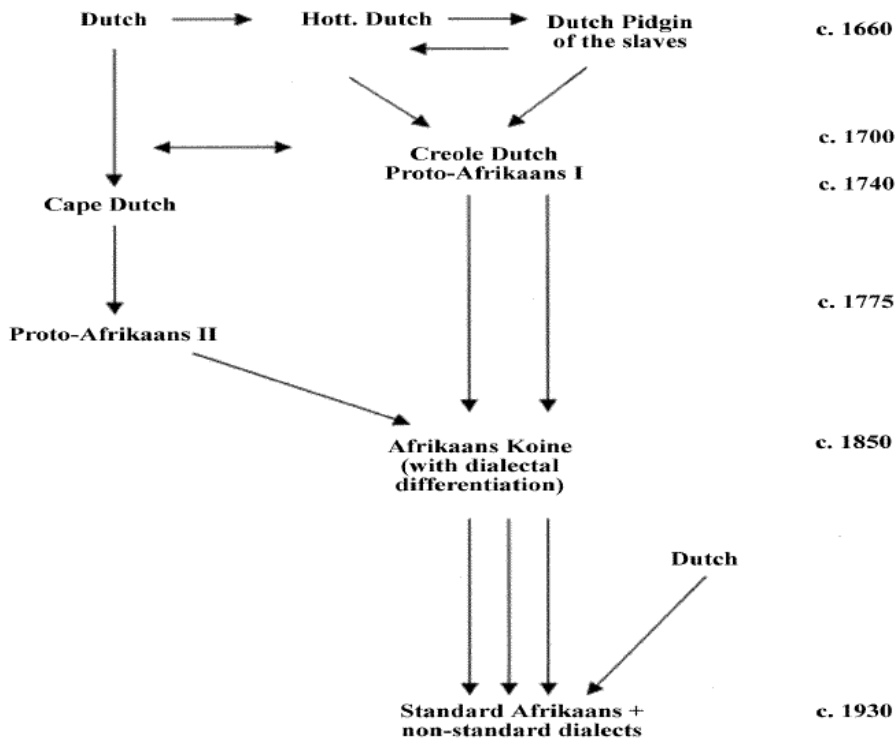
Dutch

Hott. Dutch

Dutch Pidgin of the slaves

c. 1660

c. 1700

Creole Dutch Proto-Afrikaans I

c. 1740

Cape Dutch

c. 1775

Proto-Afrikaans II

Afrikaans Koine (with dialectal differentiation)

c. 1850

Dutch

Standard Afrikaans + non-standard dialects

c. 1930